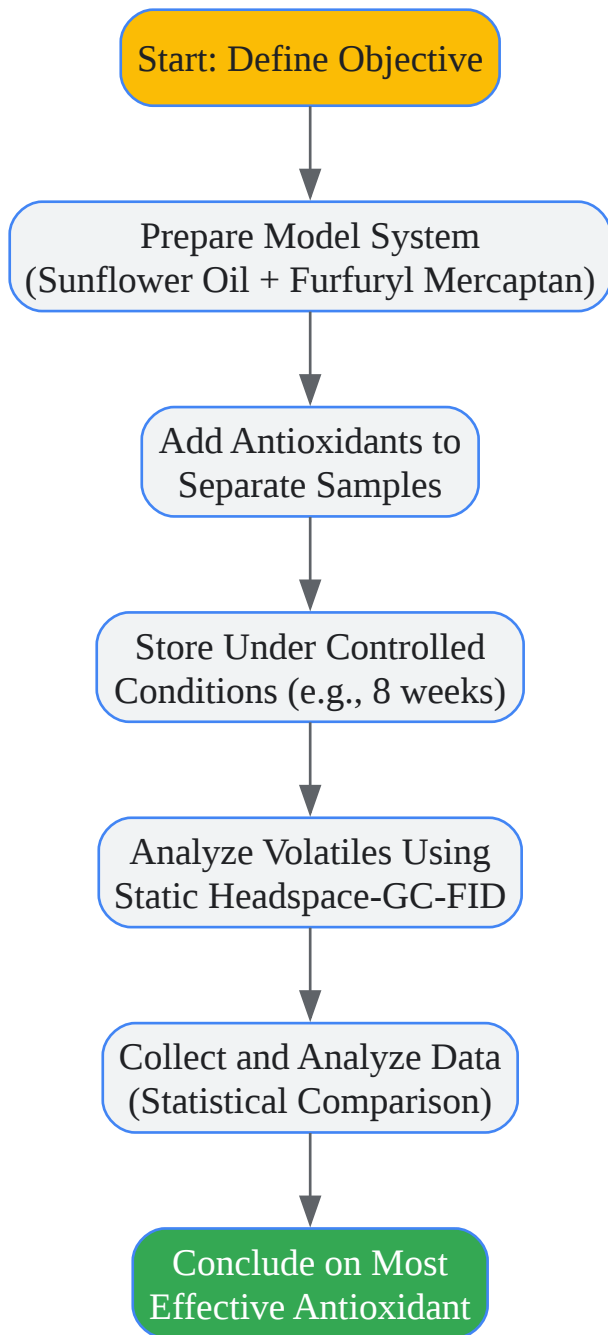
Start: Define Objective

Prepare Model System
(Sunflower Oil + Furfuryl Mercaptan)

Add Antioxidants to
Separate Samples

Store Under Controlled
Conditions (e.g., 8 weeks)

Analyze Volatiles Using
Static Headspace-GC-FID

Collect and Analyze Data
(Statistical Comparison)

Conclude on Most
Effective Antioxidant